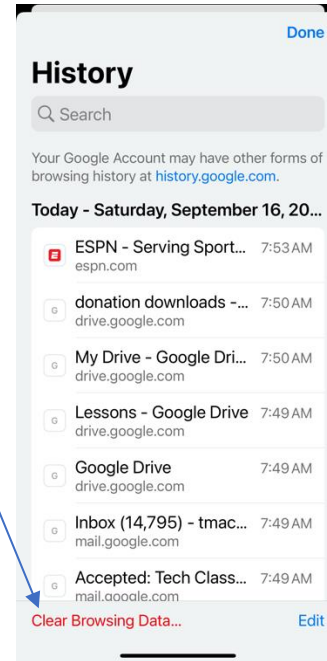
Done

History

Search

Your Google Account may have other forms of browsing history at history.google.com.

Today - Saturday, September 16, 20...

E ESPN - Serving Sport... 7:53 AM
espn.com

G donation downloads -... 7:50 AM
drive.google.com

G My Drive - Google Dri... 7:50 AM
drive.google.com

G Lessons - Google Drive 7:49 AM
drive.google.com

G Google Drive 7:49 AM
drive.google.com

G Inbox (14,795) - tmac... 7:49 AM
mail.google.com

G Accepted: Tech Class... 7:49 AM
mail.google.com

Clear Browsing Data... Edit